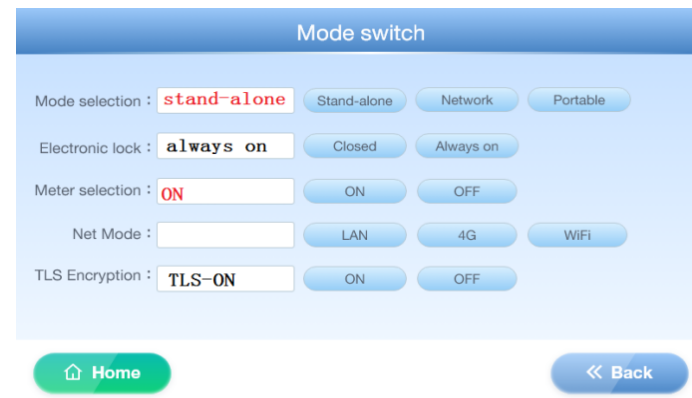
Mode switch

Mode selection : stand-alone Stand-alone Network Portable

Electronic lock : always on Closed Always on

Meter selection : ON ON OFF

Net Mode : LAN 4G WiFi

TLS Encryption : TLS-ON ON OFF

Home

Back